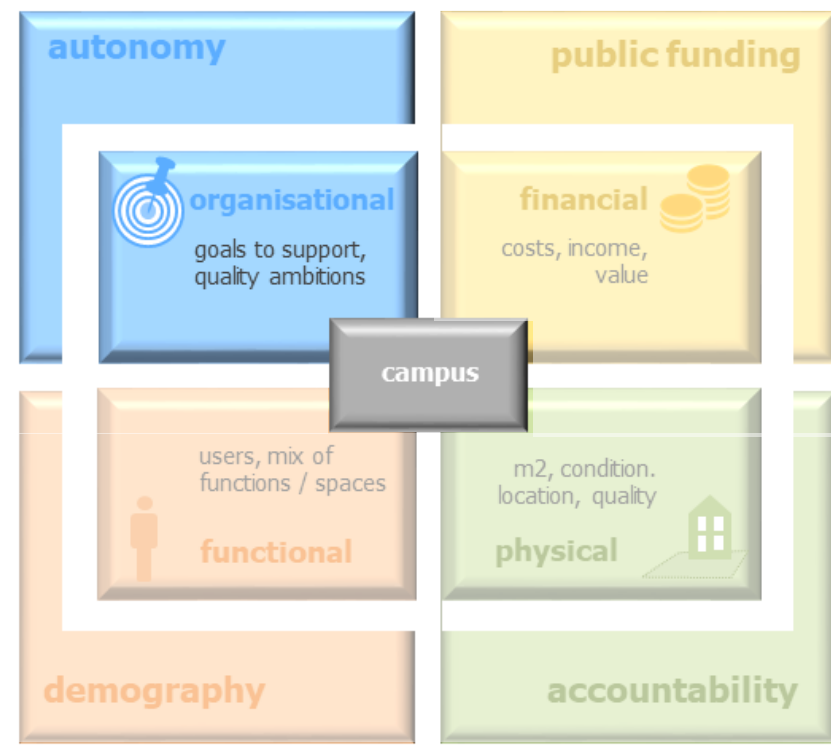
autonomy

public funding

organisational

goals to support, quality ambitions

financial

costs, income, value

campus

users, mix of functions / spaces

functional

m2, condition. location, quality

physical

demography

accountability